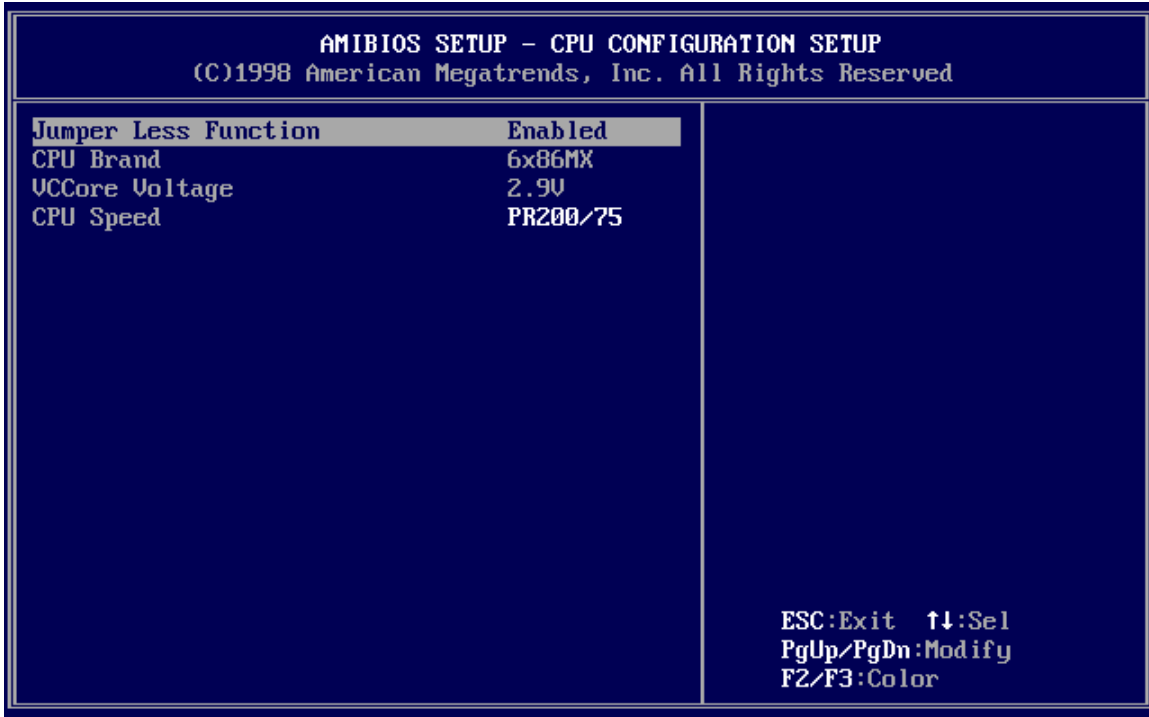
AMIBIOS SETUP – CPU CONFIGURATION SETUP
(C)1998 American Megatrends, Inc. All Rights Reserved

| | |
|---|---|
| Jumper Less Function | Enabled |
| CPU Brand | 6x86MX |
| VCCore Voltage | 2.9V |
| CPU Speed | PR200/75 |

ESC:Exit ↑↓:Sel
PgUp/PgDn:Modify
F2/F3:Color